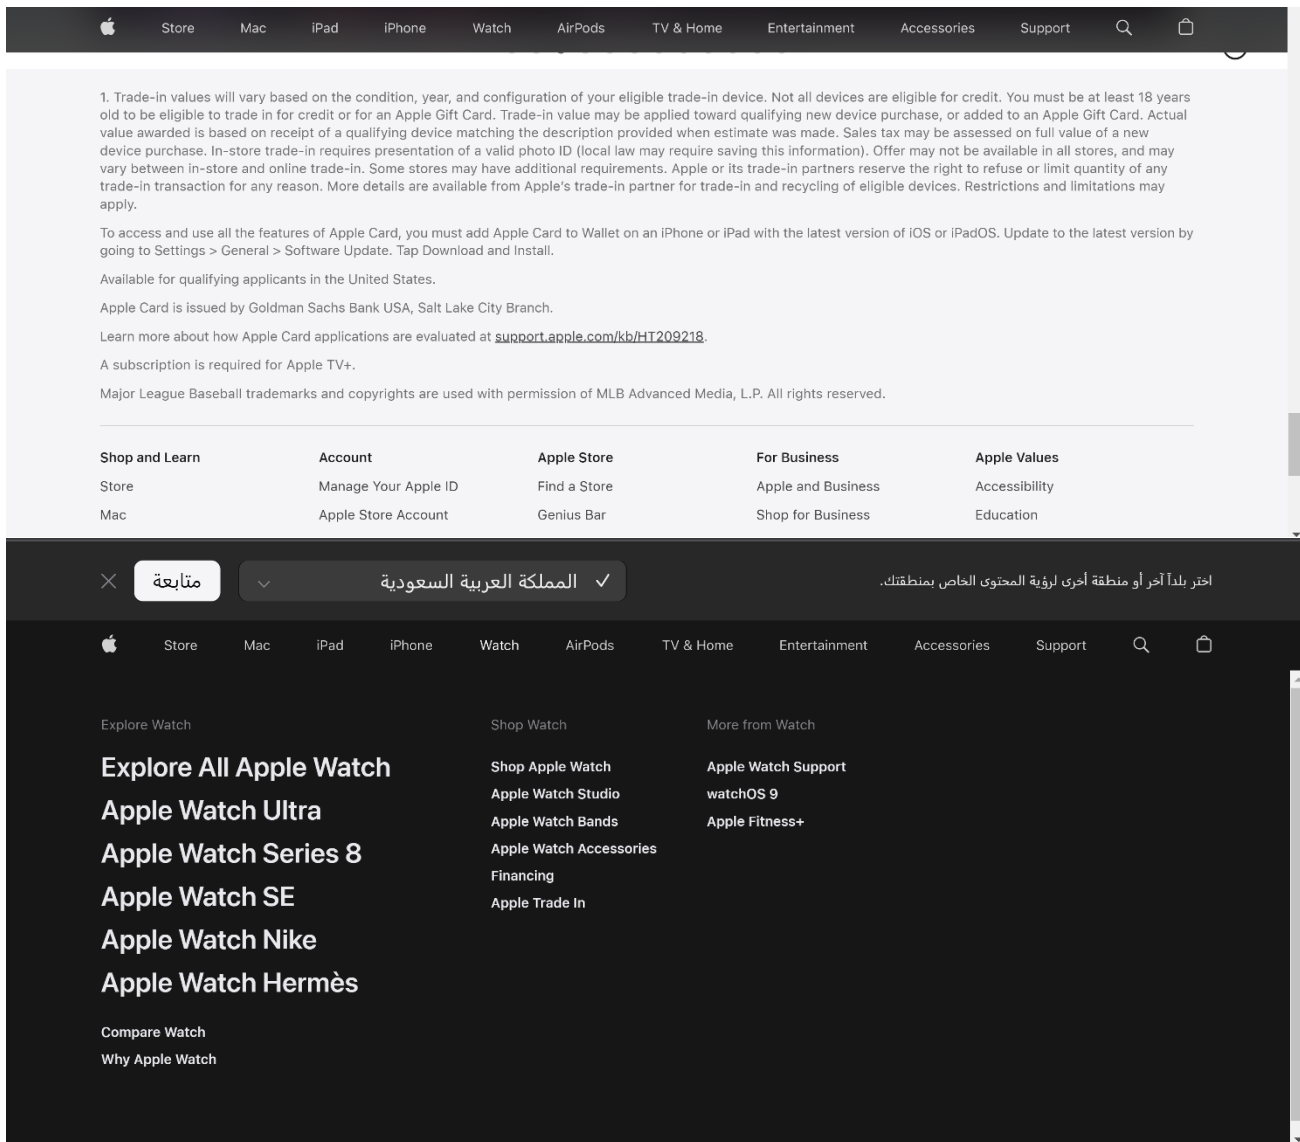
Store Mac iPad iPhone Watch AirPods TV & Home Entertainment Accessories Support

1. Trade-in values will vary based on the condition, year, and configuration of your eligible trade-in device. Not all devices are eligible for credit. You must be at least 18 years old to be eligible to trade in for credit or for an Apple Gift Card. Trade-in value may be applied toward qualifying new device purchase, or added to an Apple Gift Card. Actual value awarded is based on receipt of a qualifying device matching the description provided when estimate was made. Sales tax may be assessed on full value of a new device purchase. In-store trade-in requires presentation of a valid photo ID (local law may require saving this information). Offer may not be available in all stores, and may vary between in-store and online trade-in. Some stores may have additional requirements. Apple or its trade-in partners reserve the right to refuse or limit quantity of any trade-in transaction for any reason. More details are available from Apple's trade-in partner for trade-in and recycling of eligible devices. Restrictions and limitations may apply.

To access and use all the features of Apple Card, you must add Apple Card to Wallet on an iPhone or iPad with the latest version of iOS or iPadOS. Update to the latest version by going to Settings > General > Software Update. Tap Download and Install.

Available for qualifying applicants in the United States.

Apple Card is issued by Goldman Sachs Bank USA, Salt Lake City Branch.

Learn more about how Apple Card applications are evaluated at support.apple.com/kb/HT209218.

A subscription is required for Apple TV+.

Major League Baseball trademarks and copyrights are used with permission of MLB Advanced Media, L.P. All rights reserved.

Shop and Learn
Store
Mac

Account
Manage Your Apple ID
Apple Store Account

Apple Store
Find a Store
Genius Bar

For Business
Apple and Business
Shop for Business

Apple Values
Accessibility
Education

اختر بلداً آخر أو منطقة أخرى لرؤية المحتوى الخاص بمنطقتك.

✓ المملكة العربية السعودية

متابعة

Store Mac iPad iPhone Watch AirPods TV & Home Entertainment Accessories Support

Explore Watch
Explore All Apple Watch
Apple Watch Ultra
Apple Watch Series 8
Apple Watch SE
Apple Watch Nike
Apple Watch Hermès

Compare Watch
Why Apple Watch

Shop Watch
Shop Apple Watch
Apple Watch Studio
Apple Watch Bands
Apple Watch Accessories
Financing
Apple Trade In

More from Watch
Apple Watch Support
watchOS 9
Apple Fitness+